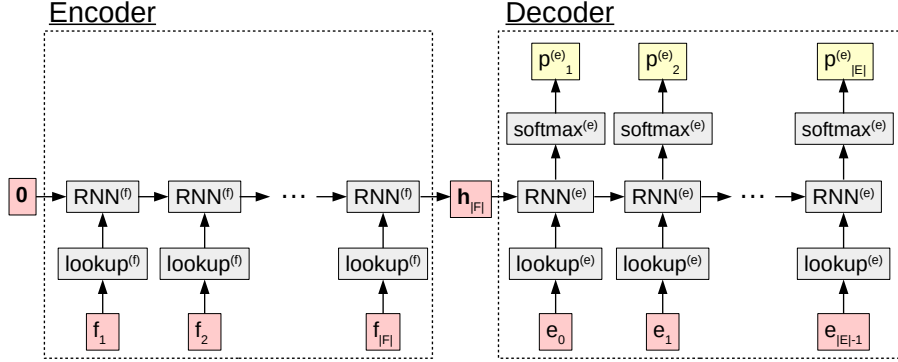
Encoder

Decoder

$p^{(e)}_1$ $p^{(e)}_2$ $p^{(e)}_{|E|}$

softmax$^{(e)}$ softmax$^{(e)}$ softmax$^{(e)}$

**0** RNN$^{(f)}$ RNN$^{(f)}$ … RNN$^{(f)}$ $\mathbf{h}_{|F|}$ RNN$^{(e)}$ RNN$^{(e)}$ … RNN$^{(e)}$

lookup$^{(f)}$ lookup$^{(f)}$ lookup$^{(f)}$ lookup$^{(e)}$ lookup$^{(e)}$ lookup$^{(e)}$

$f_1$ $f_2$ $f_{|F|}$ $e_0$ $e_1$ $e_{|E|-1}$